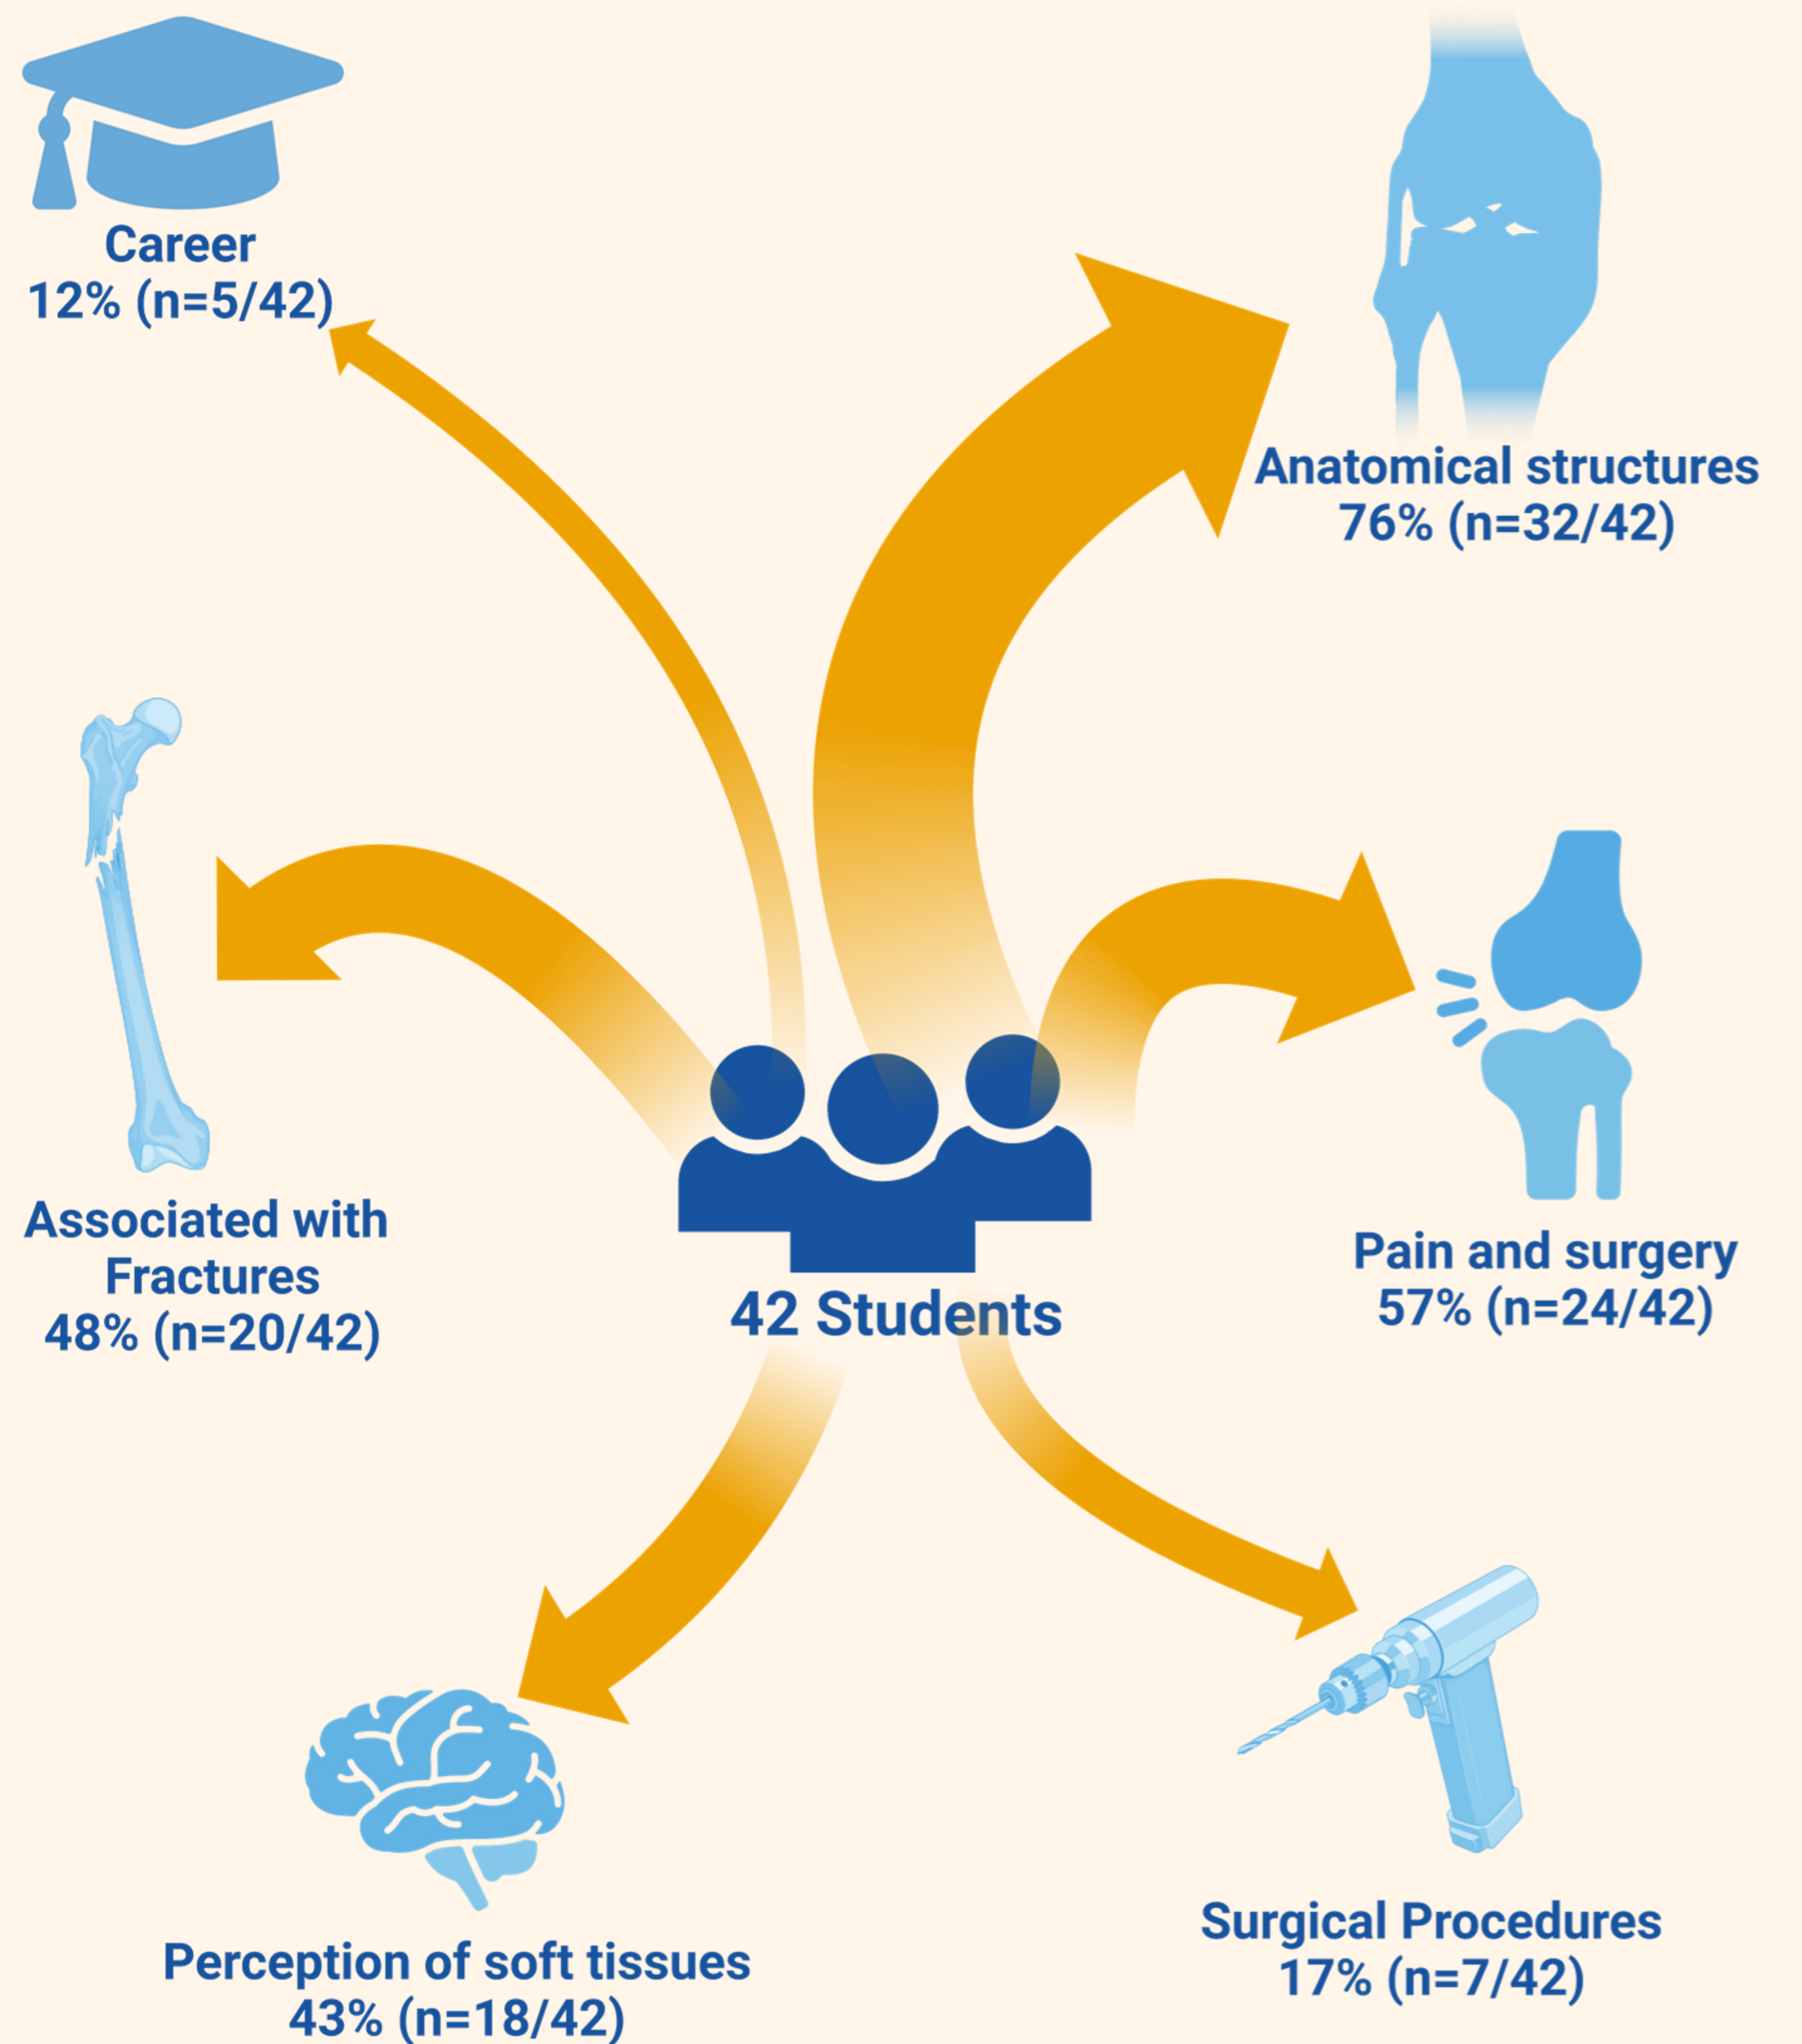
Career
12% (n=5/42)

Anatomical structures
76% (n=32/42)

Associated with Fractures
48% (n=20/42)

42 Students

Pain and surgery
57% (n=24/42)

Perception of soft tissues
43% (n=18/42)

Surgical Procedures
17% (n=7/42)